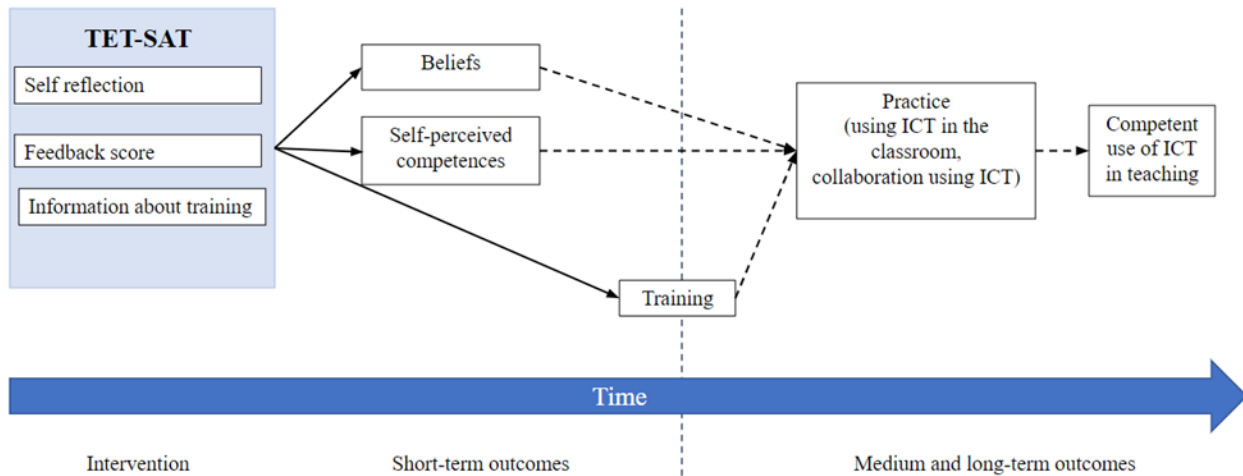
TET-SAT

Self reflection

Feedback score

Information about training

Beliefs

Self-perceived competences

Training

Practice (using ICT in the classroom, collaboration using ICT)

Competent use of ICT in teaching

Time

Intervention

Short-term outcomes

Medium and long-term outcomes